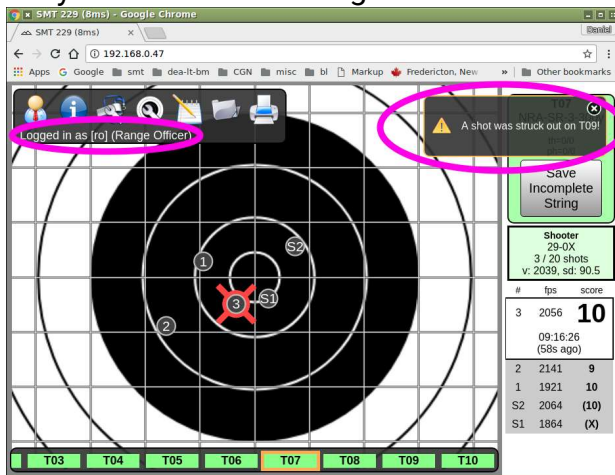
SMT 229 (8ms) - Google Chrome
SMT 229 (8ms)
Daniel
192.168.0.47
Apps Google smt dea-lt-bm CGN misc bl Markup Fredericton, New » Other bookmarks

Logged in as [ro] (Range Officer)

A shot was struck out on T09!

T07

Save Incomplete String

Shooter
29-0X
3 / 20 shots
v: 2039, sd: 90.5

| # | fps | score |
|---|---|---|
| 3 | 2056 | 10 |
| | 09:16:26 (58s ago) | |
| 2 | 2141 | 9 |
| 1 | 1921 | 10 |
| S2 | 2064 | (10) |
| S1 | 1864 | (X) |

1 2 3 S1 S2

T03 T04 T05 T06 T07 T08 T09 T10